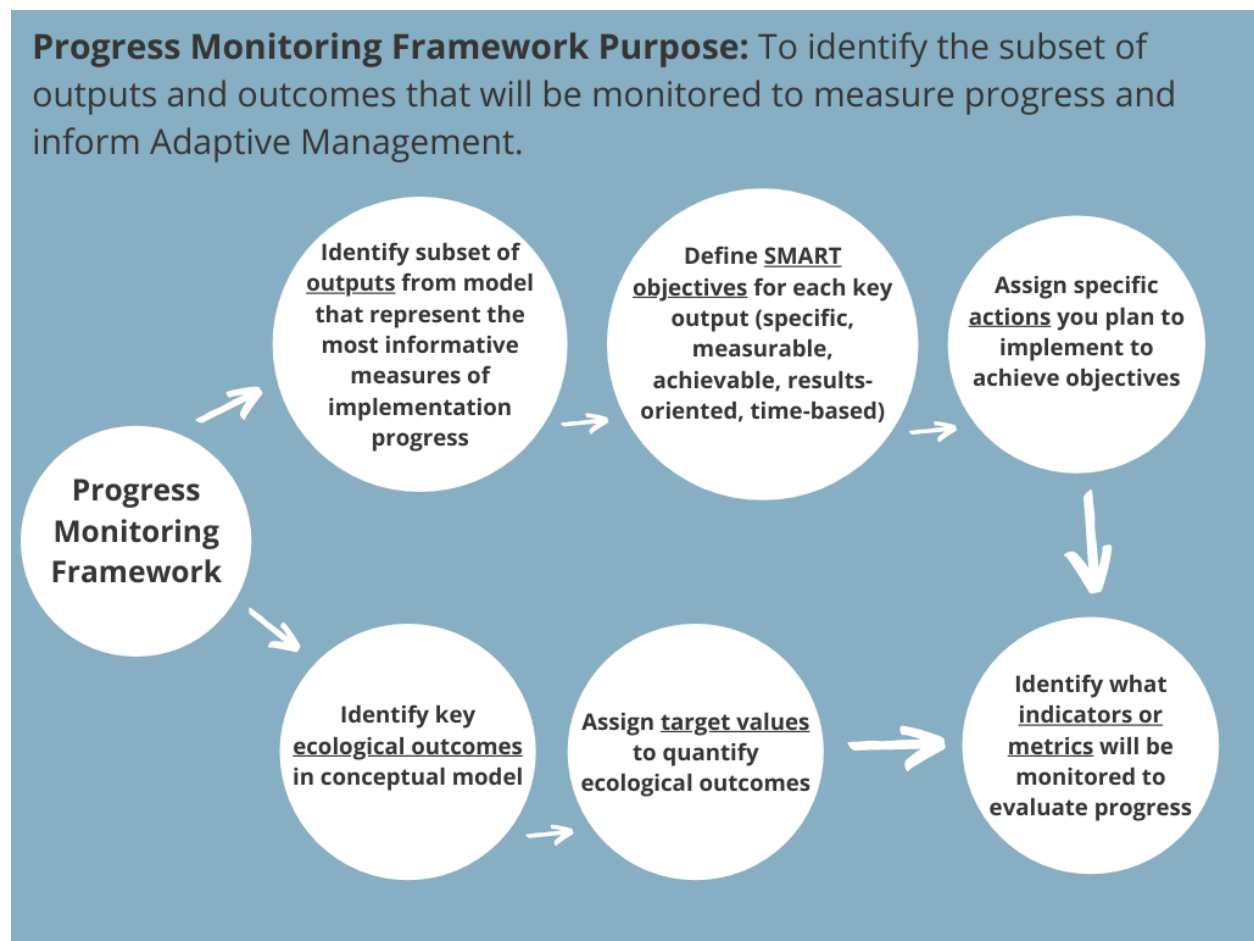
**Progress Monitoring Framework Purpose:** To identify the subset of outputs and outcomes that will be monitored to measure progress and inform Adaptive Management.

Progress Monitoring Framework

Identify subset of outputs from model that represent the most informative measures of implementation progress

Define SMART objectives for each key output (specific, measurable, achievable, results-oriented, time-based)

Assign specific actions you plan to implement to achieve objectives

Identify key ecological outcomes in conceptual model

Assign target values to quantify ecological outcomes

Identify what indicators or metrics will be monitored to evaluate progress